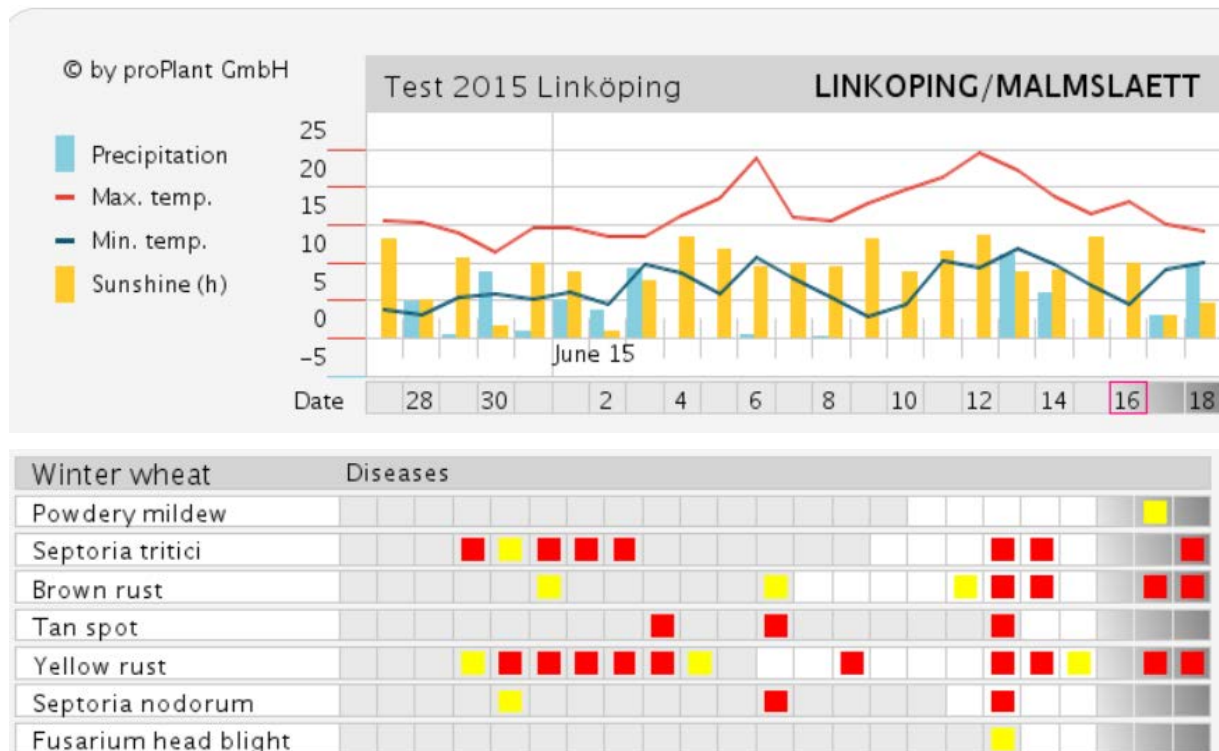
© by proPlant GmbH

Precipitation
Max. temp.
Min. temp.
Sunshine (h)

Test 2015 Linköping
LINKOPING/MALMSLAETT

25
20
15
10
5
0
−5

June 15

| Date | 28 | 30 | 2 | 4 | 6 | 8 | 10 | 12 | 14 | 16 | 18 |
|---|---|---|---|---|---|---|---|---|---|---|---|

Winter wheat
Diseases

Powdery mildew
Septoria tritici
Brown rust
Tan spot
Yellow rust
Septoria nodorum
Fusarium head blight